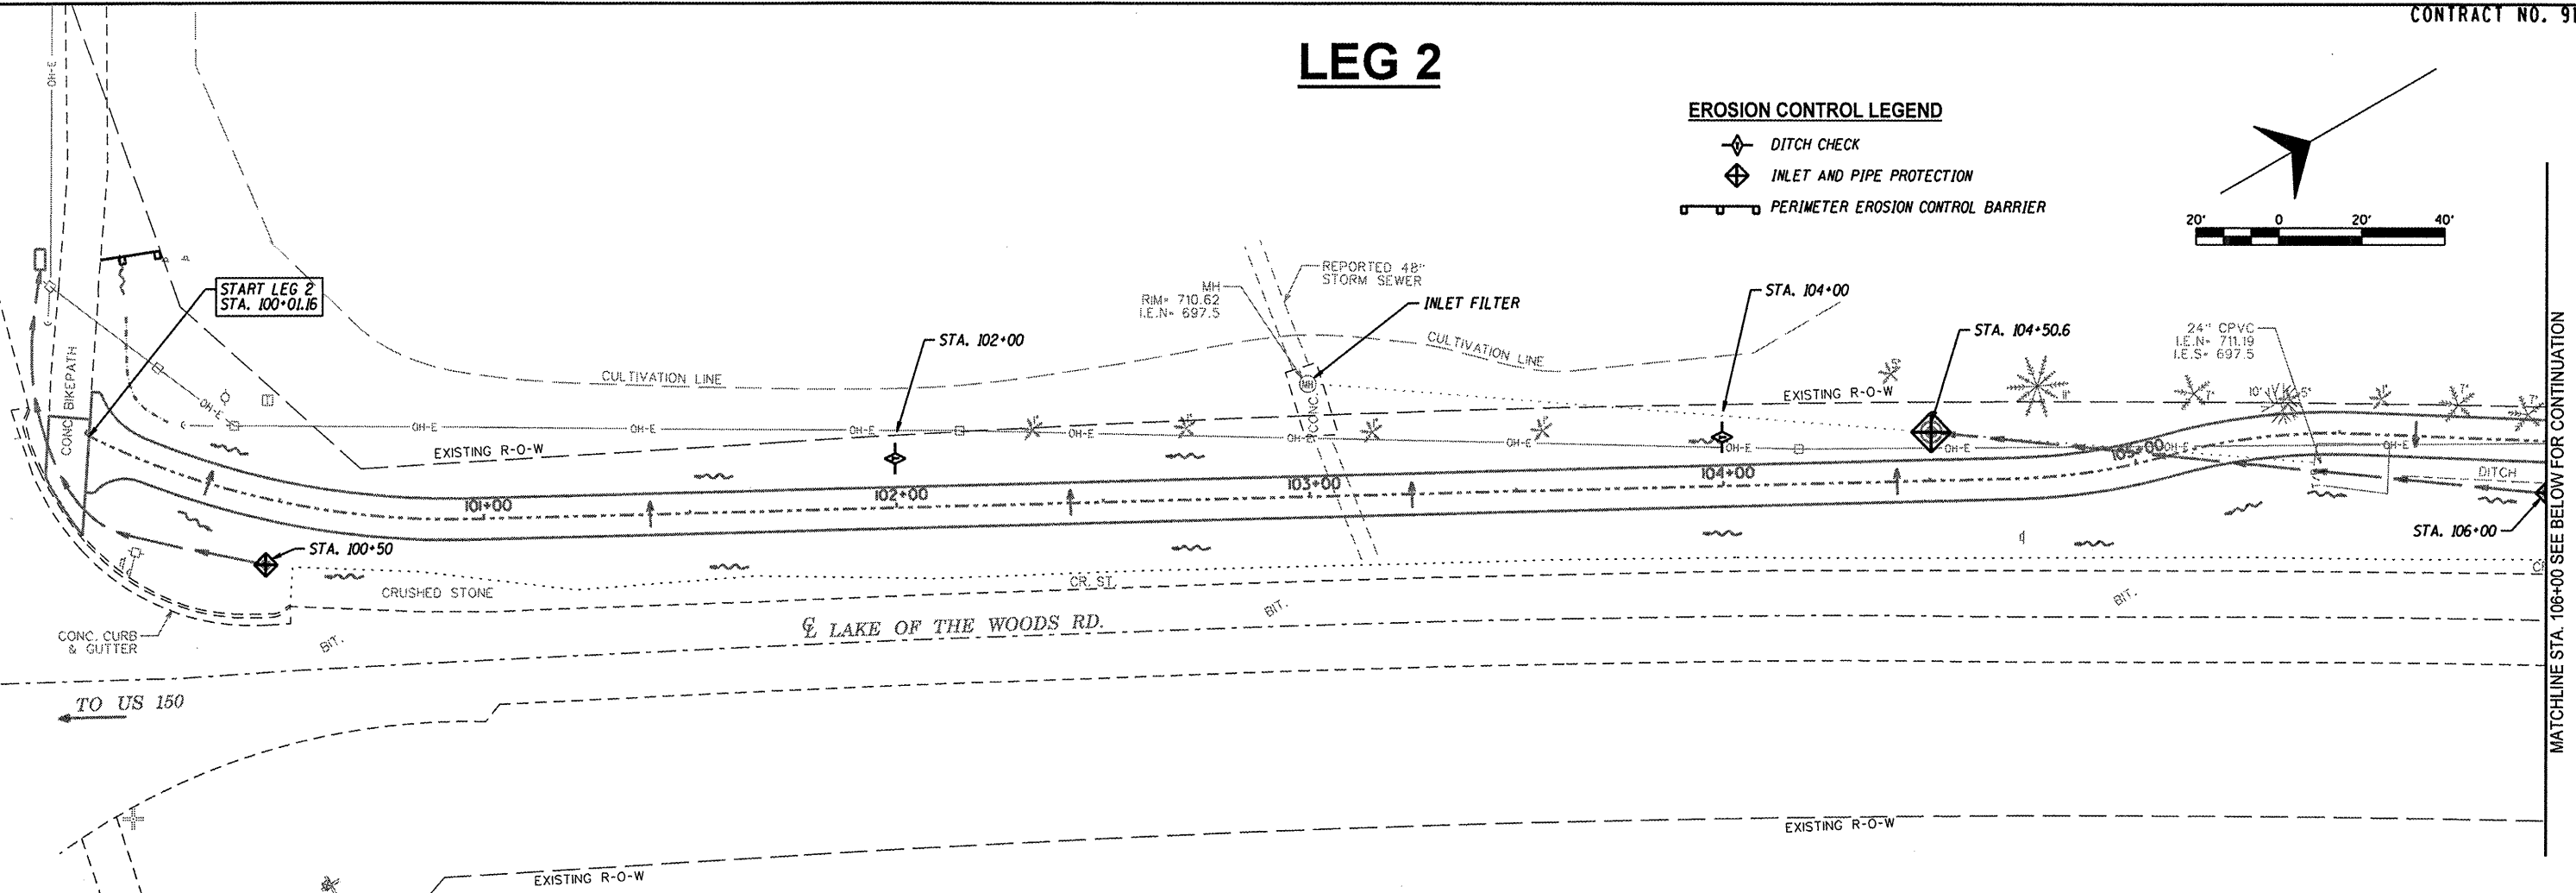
CONTRACT NO. 9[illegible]

LEG 2

EROSION CONTROL LEGEND

DITCH CHECK

INLET AND PIPE PROTECTION

PERIMETER EROSION CONTROL BARRIER

20' 0 20' 40'

START LEG 2
STA. 100+01.16

MH
RIM= 710.62
I.E.N= 697.5

REPORTED 48" STORM SEWER

INLET FILTER

STA. 104+00

STA. 104+50.6

24" CPVC
I.E.N= 711.19
I.E.S= 697.5

STA. 102+00

CULTIVATION LINE

CULTIVATION LINE

EXISTING R-O-W

EXISTING R-O-W

OH-E

CONC.

BIKEPATH

CONC.

101+00

102+00

103+00

104+00

105+00

DITCH

STA. 106+00

STA. 100+50

CR. ST.

CRUSHED STONE

BIT.

BIT.

BIT.

CONC. CURB & GUTTER

℄ LAKE OF THE WOODS RD.

TO US 150

EXISTING R-O-W

EXISTING R-O-W

MATCHLINE STA. 106+00 SEE BELOW FOR CONTINUATION